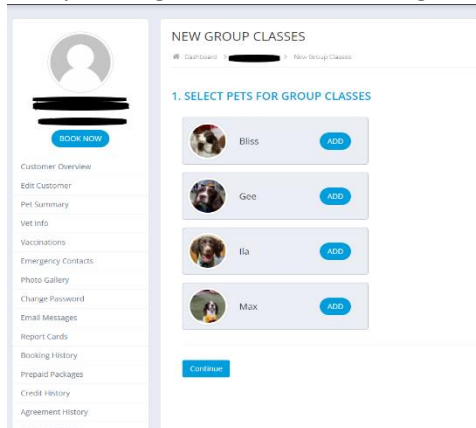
BOOK NOW

Customer Overview
Edit Customer
Pet Summary
Vet Info
Vaccinations
Emergency Contacts
Photo Gallery
Change Password
Email Messages
Report Cards
Booking History
Prepaid Packages
Credit History
Agreement History

NEW GROUP CLASSES

Dashboard > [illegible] > New Group Classes

1. SELECT PETS FOR GROUP CLASSES

Bliss ADD

Gee ADD

Ila ADD

Max ADD

Continue